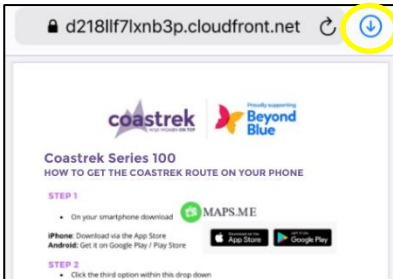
d218llf7lxnb3p.cloudfront.net

coastrek
HIGH WOMEN ON TOP

Proudly supporting
Beyond Blue

Coastrek Series 100
HOW TO GET THE COASTREK ROUTE ON YOUR PHONE

STEP 1

• On your smartphone download MAPS.ME

iPhone: Download via the App Store
Android: Get it on Google Play / Play Store

Download on the App Store

GET IT ON Google Play

STEP 2

• Click the third option within this drop down